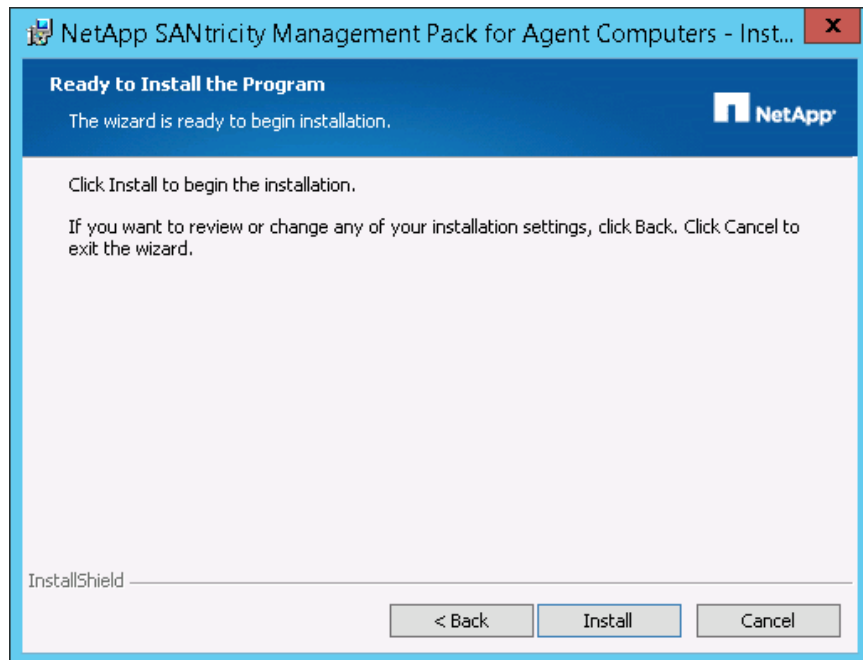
NetApp SANtricity Management Pack for Agent Computers - Inst...

x

Ready to Install the Program

The wizard is ready to begin installation.

NetApp

Click Install to begin the installation.

If you want to review or change any of your installation settings, click Back. Click Cancel to exit the wizard.

InstallShield

< Back

Install

Cancel